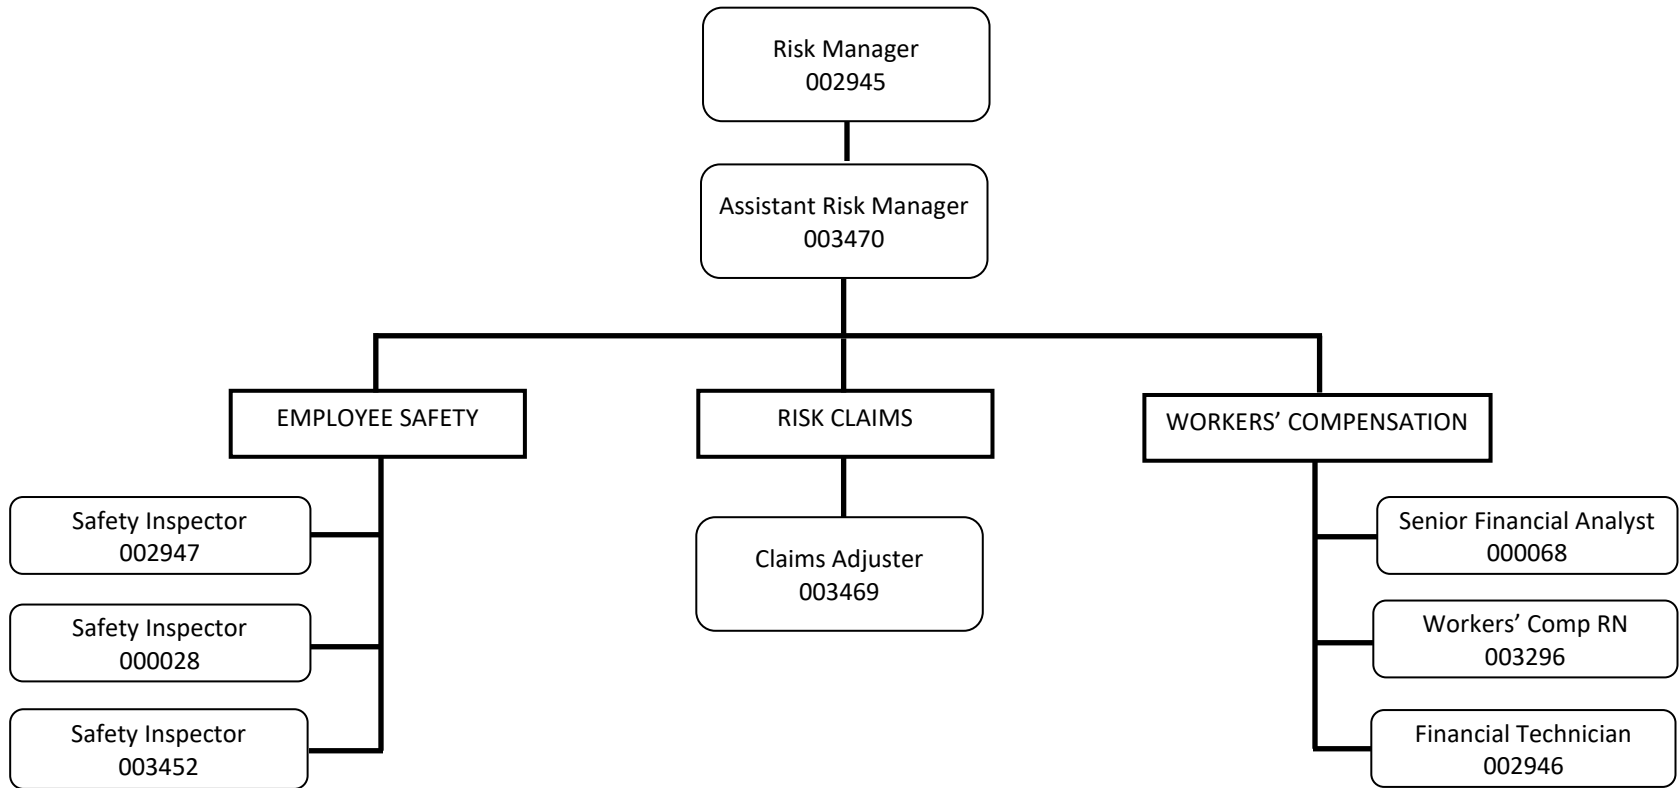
Risk Manager
002945

Assistant Risk Manager
003470

EMPLOYEE SAFETY

RISK CLAIMS

WORKERS’ COMPENSATION

Safety Inspector
002947

Safety Inspector
000028

Safety Inspector
003452

Claims Adjuster
003469

Senior Financial Analyst
000068

Workers’ Comp RN
003296

Financial Technician
002946